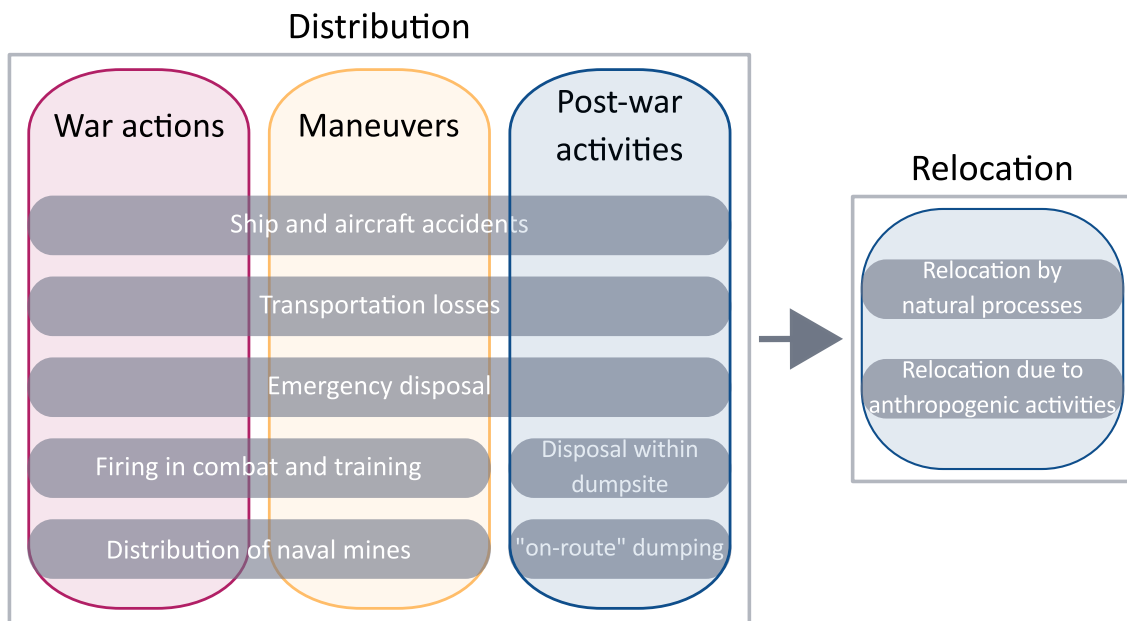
Distribution

War actions

Maneuvers

Post-war activities

Ship and aircraft accidents

Transportation losses

Emergency disposal

Firing in combat and training

Disposal within dumpsite

Distribution of naval mines

"on-route" dumping

Relocation

Relocation by natural processes

Relocation due to anthropogenic activities